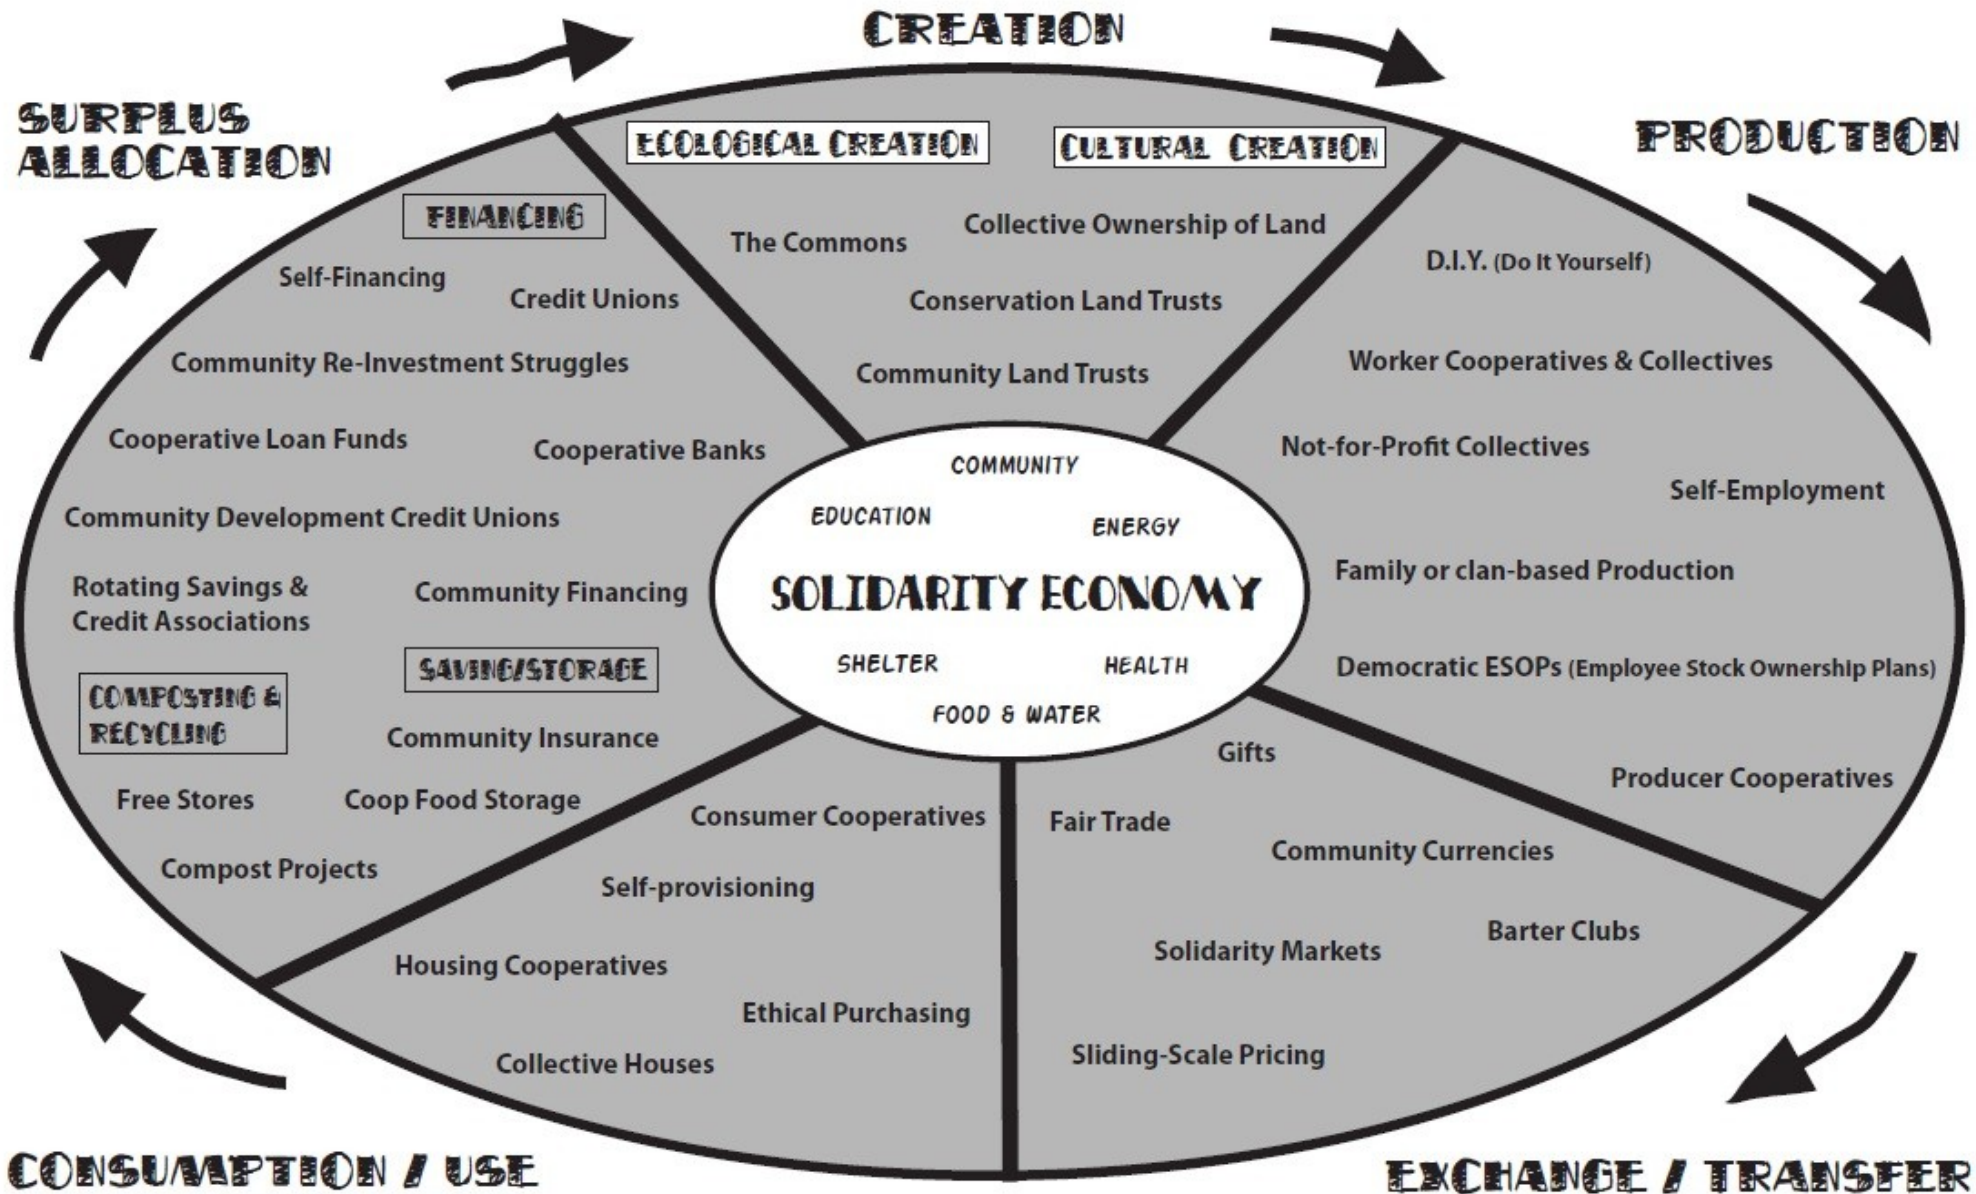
CREATION

SURPLUS ALLOCATION

PRODUCTION

ECOLOGICAL CREATION

CULTURAL CREATION

The Commons

Collective Ownership of Land

Conservation Land Trusts

Community Land Trusts

FINANCING

Self-Financing

Credit Unions

Community Re-Investment Struggles

Cooperative Loan Funds

Cooperative Banks

Community Development Credit Unions

Rotating Savings & Credit Associations

Community Financing

SAVING/STORAGE

COMPOSTING & RECYCLING

Community Insurance

Free Stores

Coop Food Storage

Compost Projects

D.I.Y. (Do It Yourself)

Worker Cooperatives & Collectives

Not-for-Profit Collectives

Self-Employment

Family or clan-based Production

Democratic ESOPs (Employee Stock Ownership Plans)

Producer Cooperatives

COMMUNITY

EDUCATION

ENERGY

SOLIDARITY ECONOMY

SHELTER

HEALTH

FOOD & WATER

Consumer Cooperatives

Self-provisioning

Housing Cooperatives

Ethical Purchasing

Collective Houses

Gifts

Fair Trade

Community Currencies

Barter Clubs

Solidarity Markets

Sliding-Scale Pricing

CONSUMPTION / USE

EXCHANGE / TRANSFER